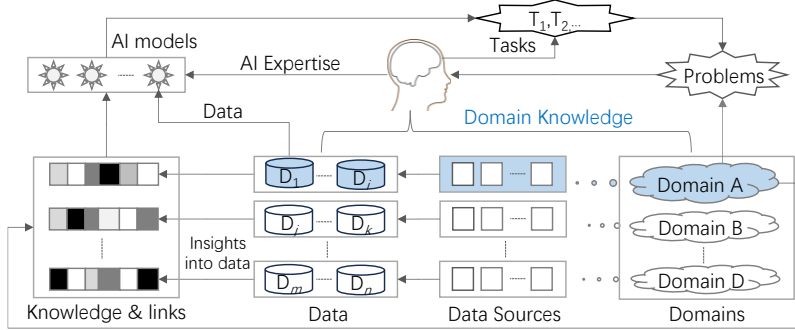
$T_1, T_2, \ldots$

AI models

Tasks

AI Expertise

Problems

Data

Domain Knowledge

$D_1$ ...... $D_i$

Domain A

$D_j$ ...... $D_k$

Domain B

Insights into data

$D_m$ ...... $D_n$

Domain D

Knowledge & links

Data

Data Sources

Domains